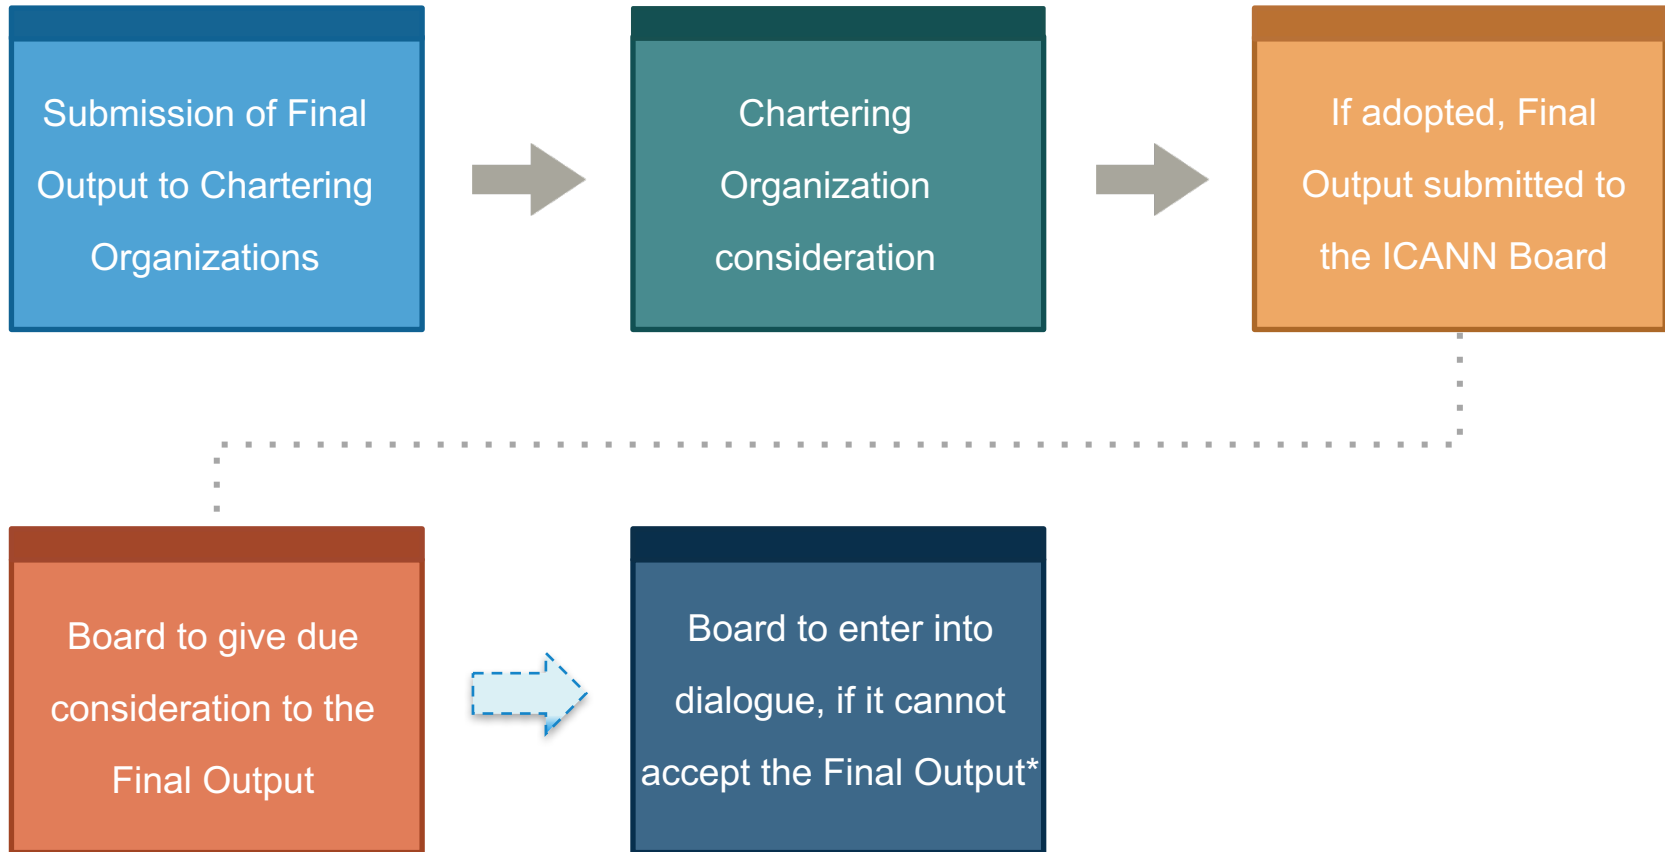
Submission of Final Output to Chartering Organizations

Chartering Organization consideration

If adopted, Final Output submitted to the ICANN Board

Board to give due consideration to the Final Output

Board to enter into dialogue, if it cannot accept the Final Output*